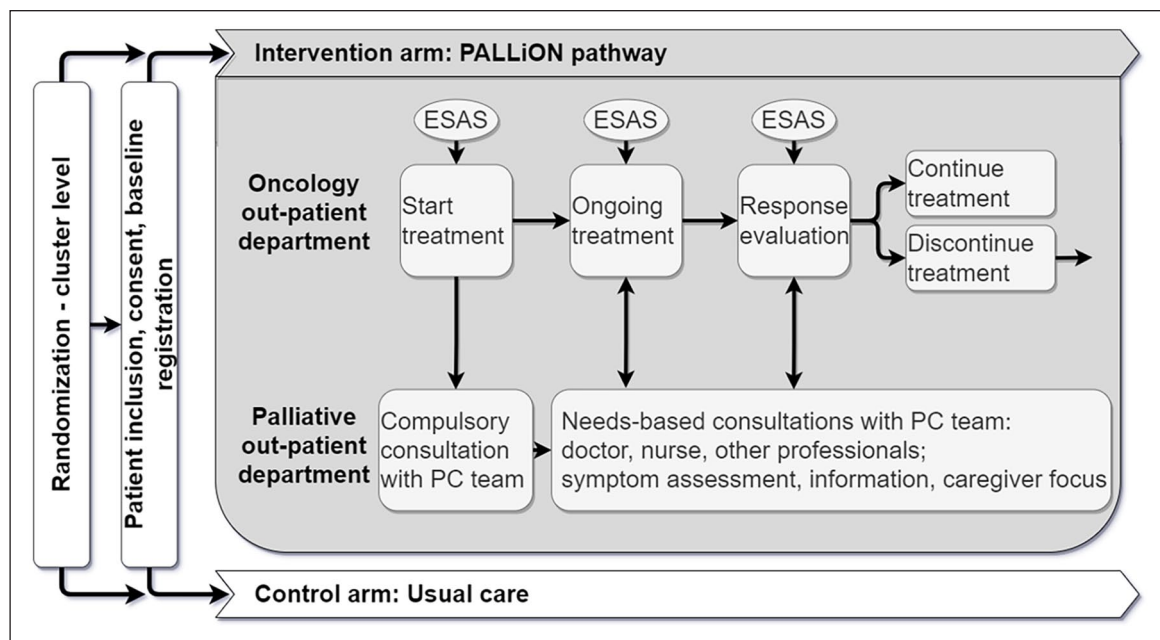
Randomization - cluster level

Patient inclusion, consent, baseline registration

Intervention arm: PALLiON pathway

ESAS

ESAS

ESAS

Oncology out-patient department

Start treatment

Ongoing treatment

Response evaluation

Continue treatment

Discontinue treatment

Palliative out-patient department

Compulsory consultation with PC team

Needs-based consultations with PC team: doctor, nurse, other professionals; symptom assessment, information, caregiver focus

Control arm: Usual care